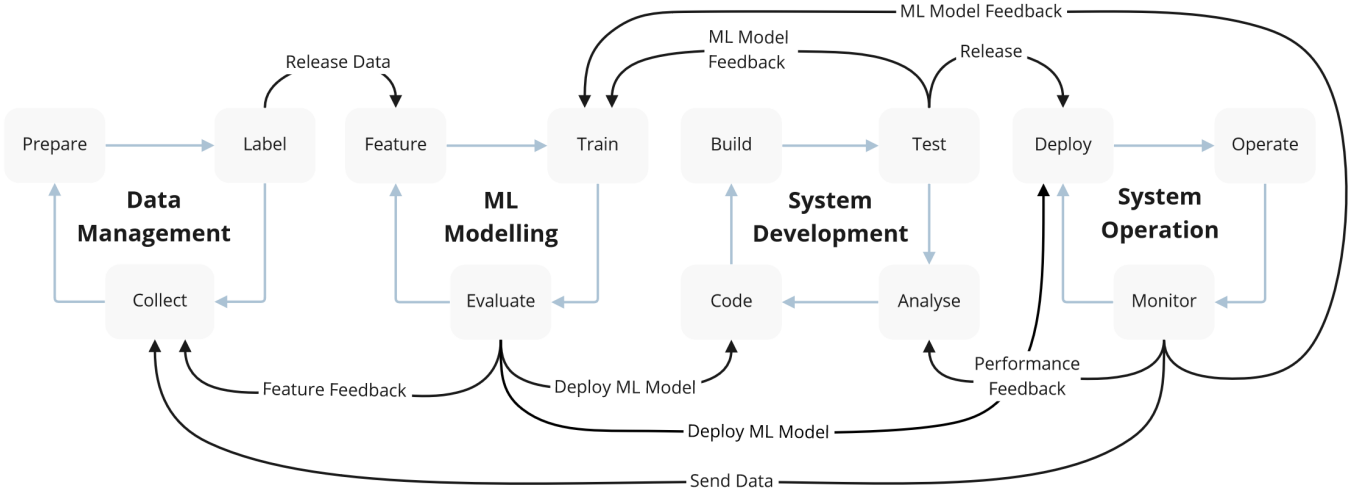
ML Model Feedback

ML Model Feedback

Release Data

Release

Prepare

Label

Feature

Train

Build

Test

Deploy

Operate

Data Management

ML Modelling

System Development

System Operation

Collect

Evaluate

Code

Analyse

Monitor

Performance Feedback

Feature Feedback

Deploy ML Model

Deploy ML Model

Send Data